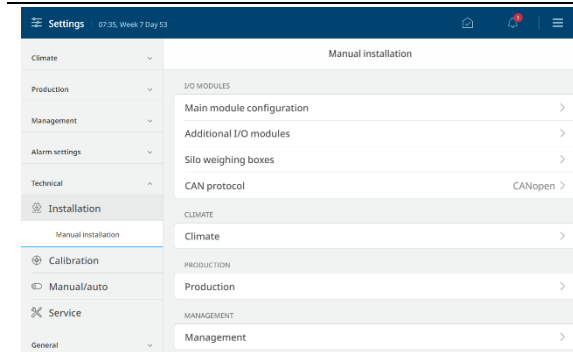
Settings 07:35, Week 7 Day 53

1

Climate

Production

Management

Alarm settings

Technical

Installation

Manual installation

Calibration

Manual/auto

Service

General

Manual installation

I/O MODULES

Main module configuration

Additional I/O modules

Silo weighing boxes

CAN protocol CANopen

CLIMATE

Climate

PRODUCTION

Production

MANAGEMENT

Management